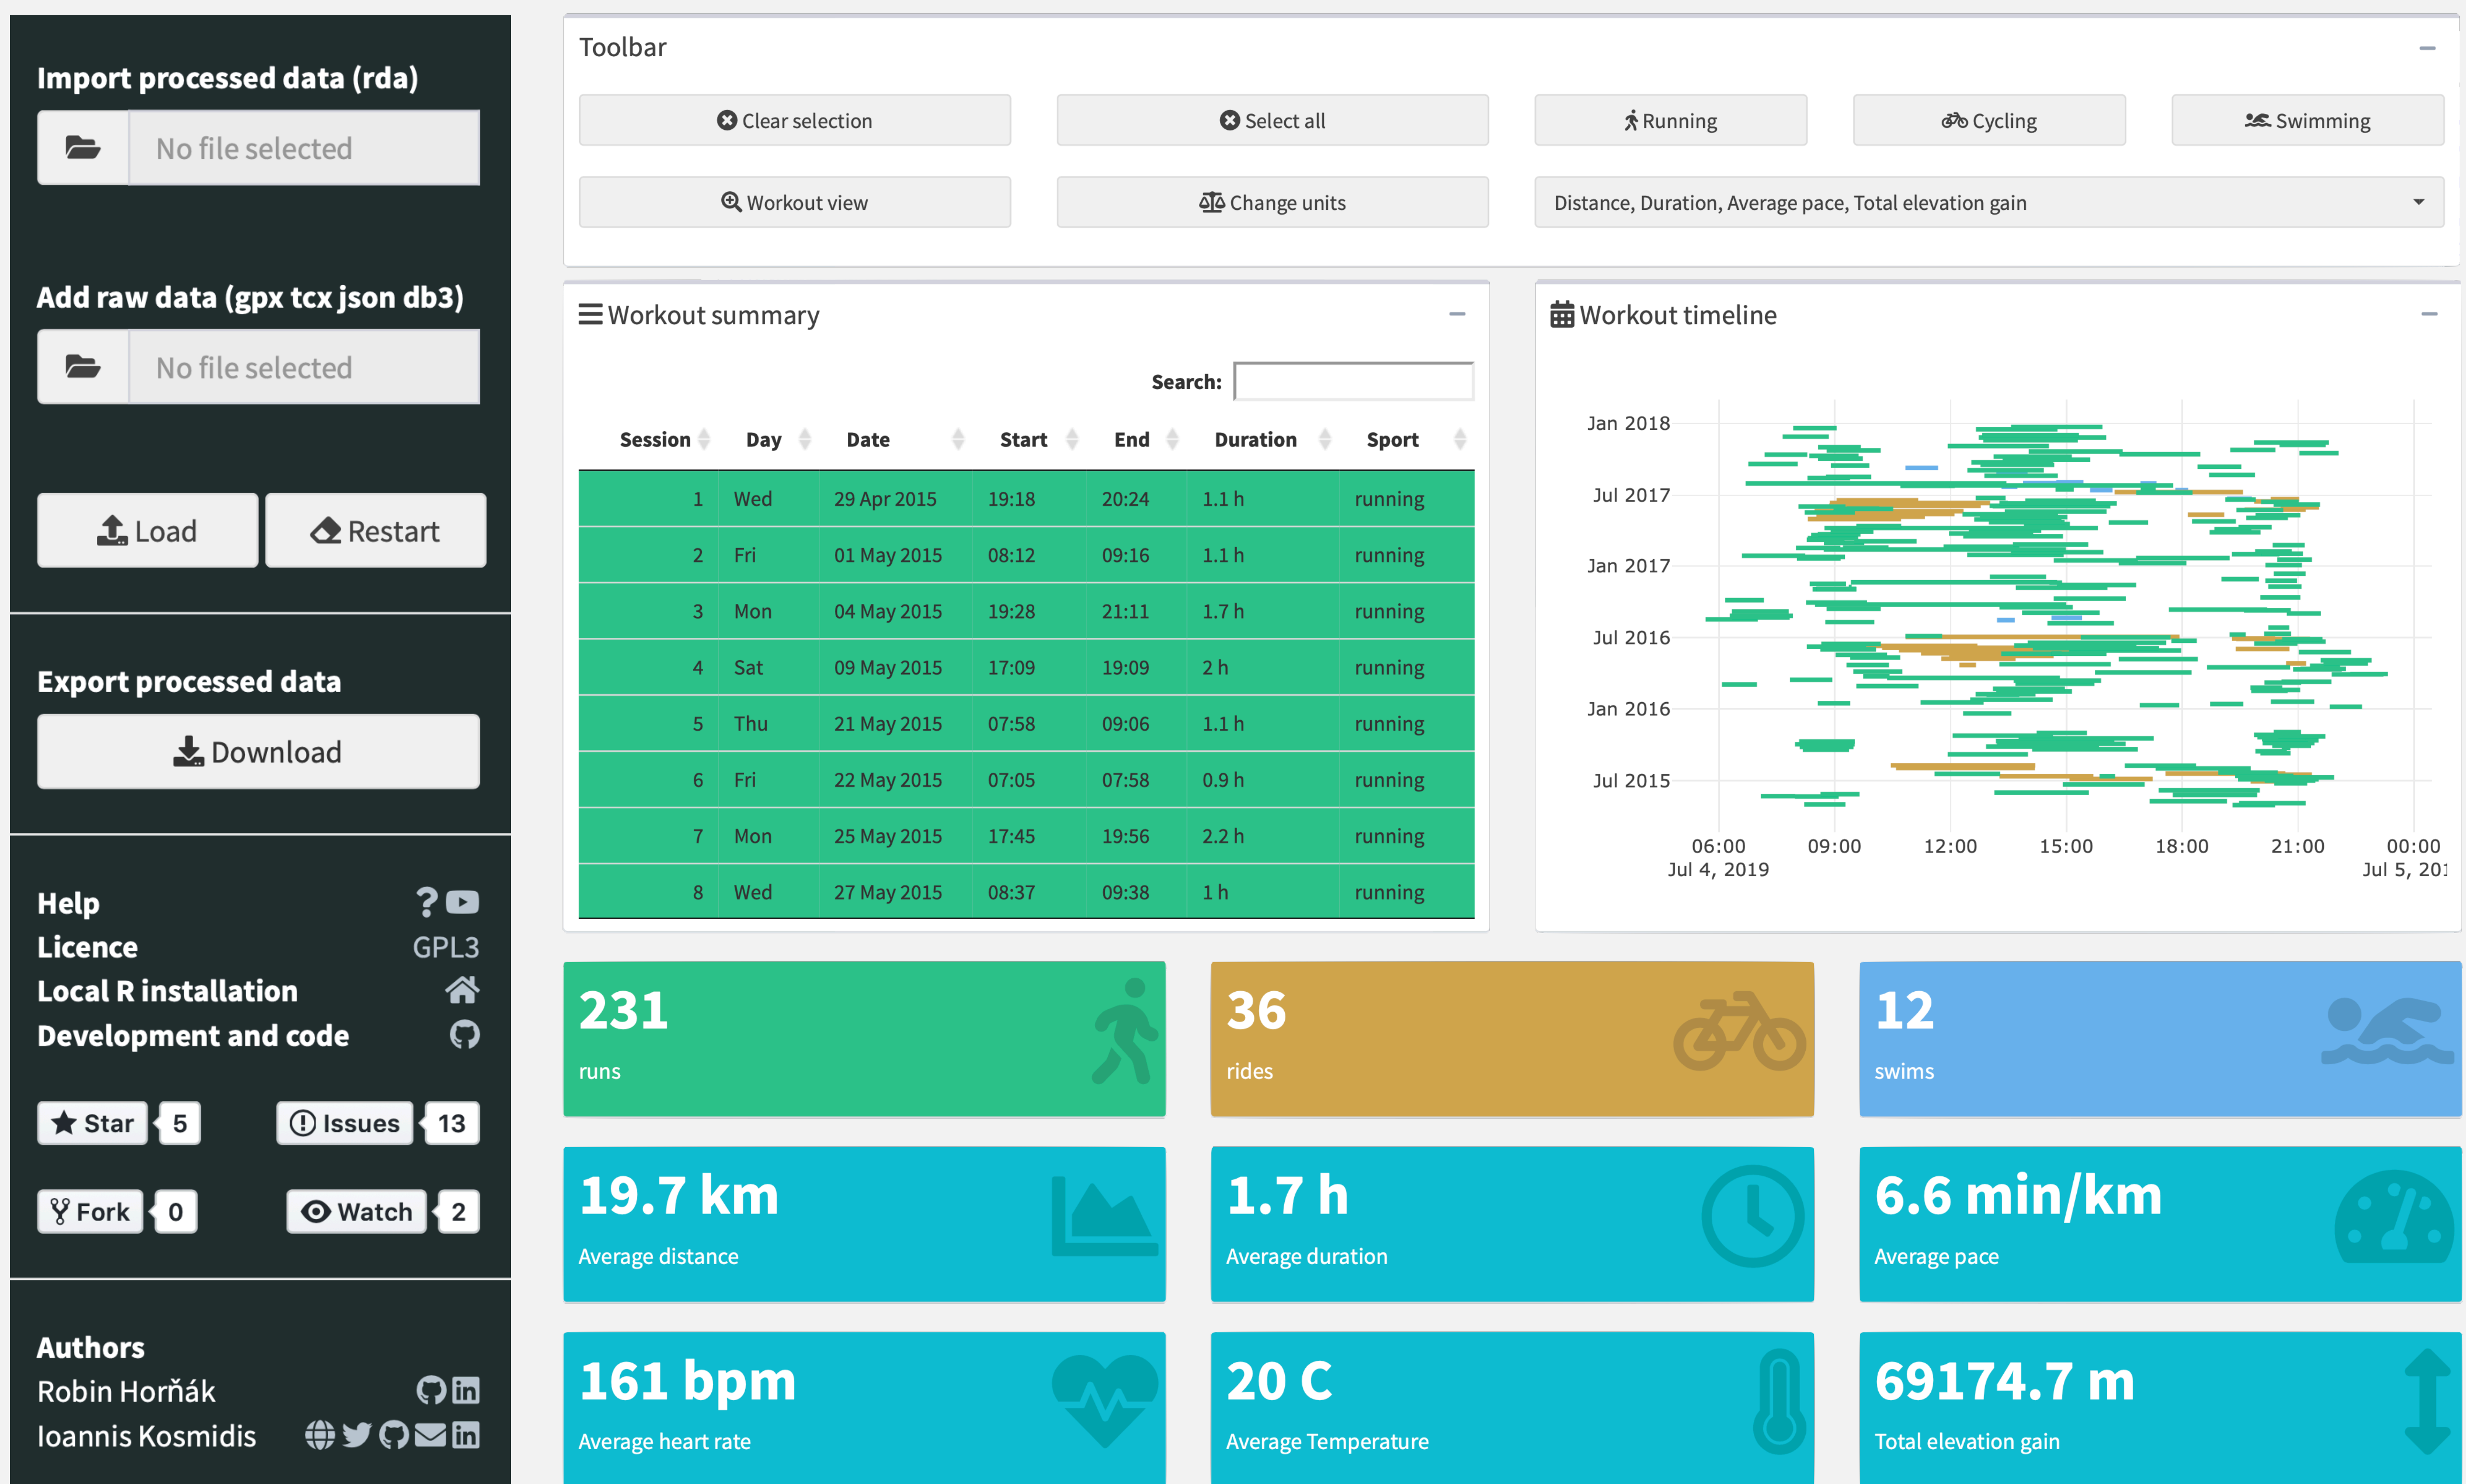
Import processed data (rda)

No file selected

Add raw data (gpx tcx json db3)

No file selected

Load
Restart

Export processed data

Download

Help
Licence GPL3
Local R installation
Development and code

Star 5
Issues 13
Fork 0
Watch 2

Authors
Robin Horňák
Ioannis Kosmidis

Toolbar

Clear selection
Select all
Running
Cycling
Swimming
Workout view
Change units
Distance, Duration, Average pace, Total elevation gain

Workout summary

Search:

| Session | Day | Date | Start | End | Duration | Sport |
|---|---|---|---|---|---|---|
| 1 | Wed | 29 Apr 2015 | 19:18 | 20:24 | 1.1 h | running |
| 2 | Fri | 01 May 2015 | 08:12 | 09:16 | 1.1 h | running |
| 3 | Mon | 04 May 2015 | 19:28 | 21:11 | 1.7 h | running |
| 4 | Sat | 09 May 2015 | 17:09 | 19:09 | 2 h | running |
| 5 | Thu | 21 May 2015 | 07:58 | 09:06 | 1.1 h | running |
| 6 | Fri | 22 May 2015 | 07:05 | 07:58 | 0.9 h | running |
| 7 | Mon | 25 May 2015 | 17:45 | 19:56 | 2.2 h | running |
| 8 | Wed | 27 May 2015 | 08:37 | 09:38 | 1 h | running |

Workout timeline

Jan 2018
Jul 2017
Jan 2017
Jul 2016
Jan 2016
Jul 2015
06:00
Jul 4, 2019
09:00
12:00
15:00
18:00
21:00
00:00
Jul 5, 20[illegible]

231
runs

36
rides

12
swims

19.7 km
Average distance

1.7 h
Average duration

6.6 min/km
Average pace

161 bpm
Average heart rate

20 C
Average Temperature

69174.7 m
Total elevation gain